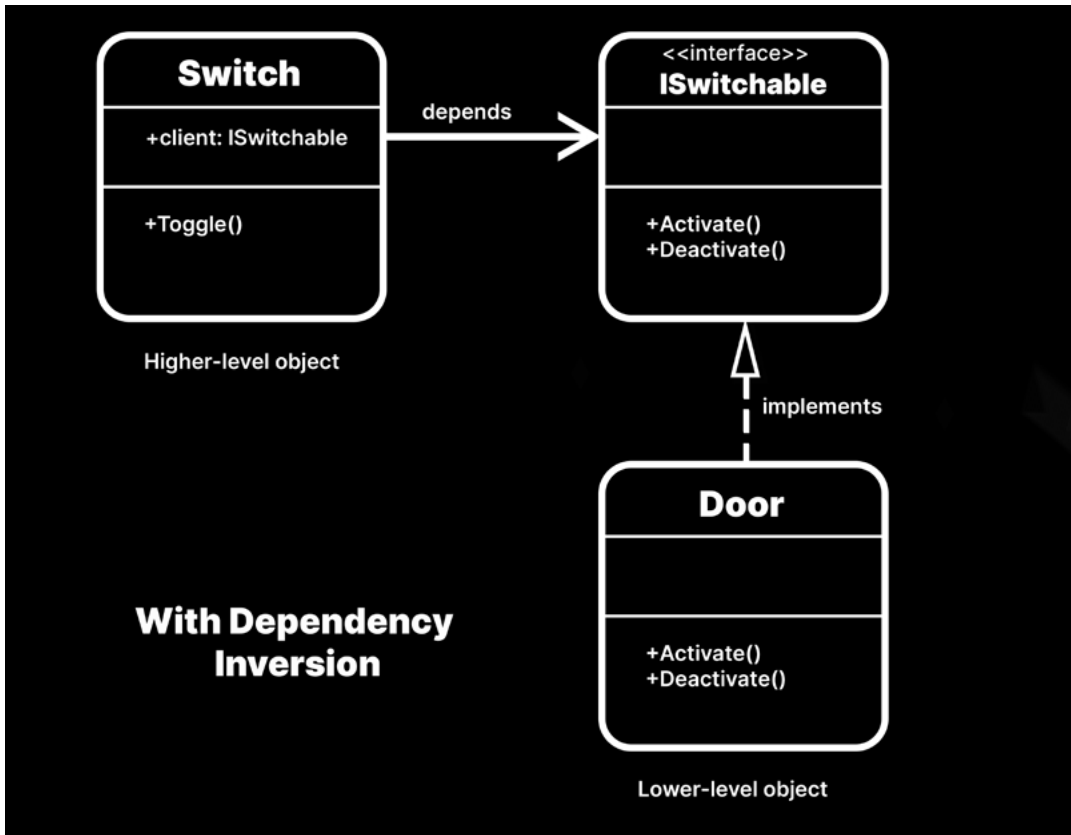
Switch

+client: ISwitchable

+Toggle()

depends

<<interface>>
ISwitchable

+Activate()
+Deactivate()

Higher-level object

implements

Door

+Activate()
+Deactivate()

With Dependency Inversion

Lower-level object